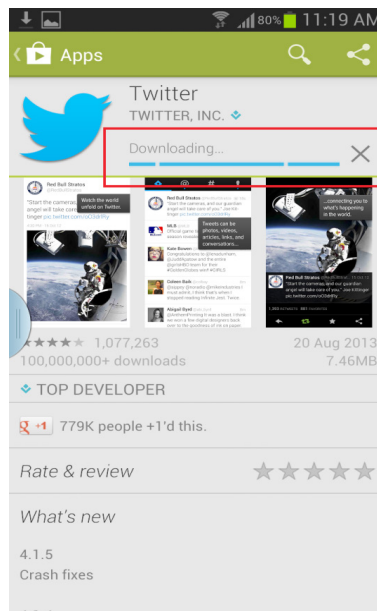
80% 11:19 AM

Apps

Twitter

TWITTER, INC.

Downloading...

Red Bull Stratos

Watch the world unfold on Twitter.

"Start the cameras and our guardian angel will take care of you." Joe Kittinger pic.twitter.com/oC0i8hfy

Tweets can be photos, videos, articles, links, and conversations...

MLB

Kate Bowen

Coleen Bain

Abigail Byrd

...connecting you to what's happening in the world.

Red Bull Stratos

"Start the cameras and our guardian angel will take care of you." Joe Kittinger pic.twitter.com/oC0i8hfy

1,077,263

20 Aug 2013

100,000,000+ downloads

7.46MB

TOP DEVELOPER

+1 779K people +1'd this.

Rate & review

What's new

4.1.5
Crash fixes